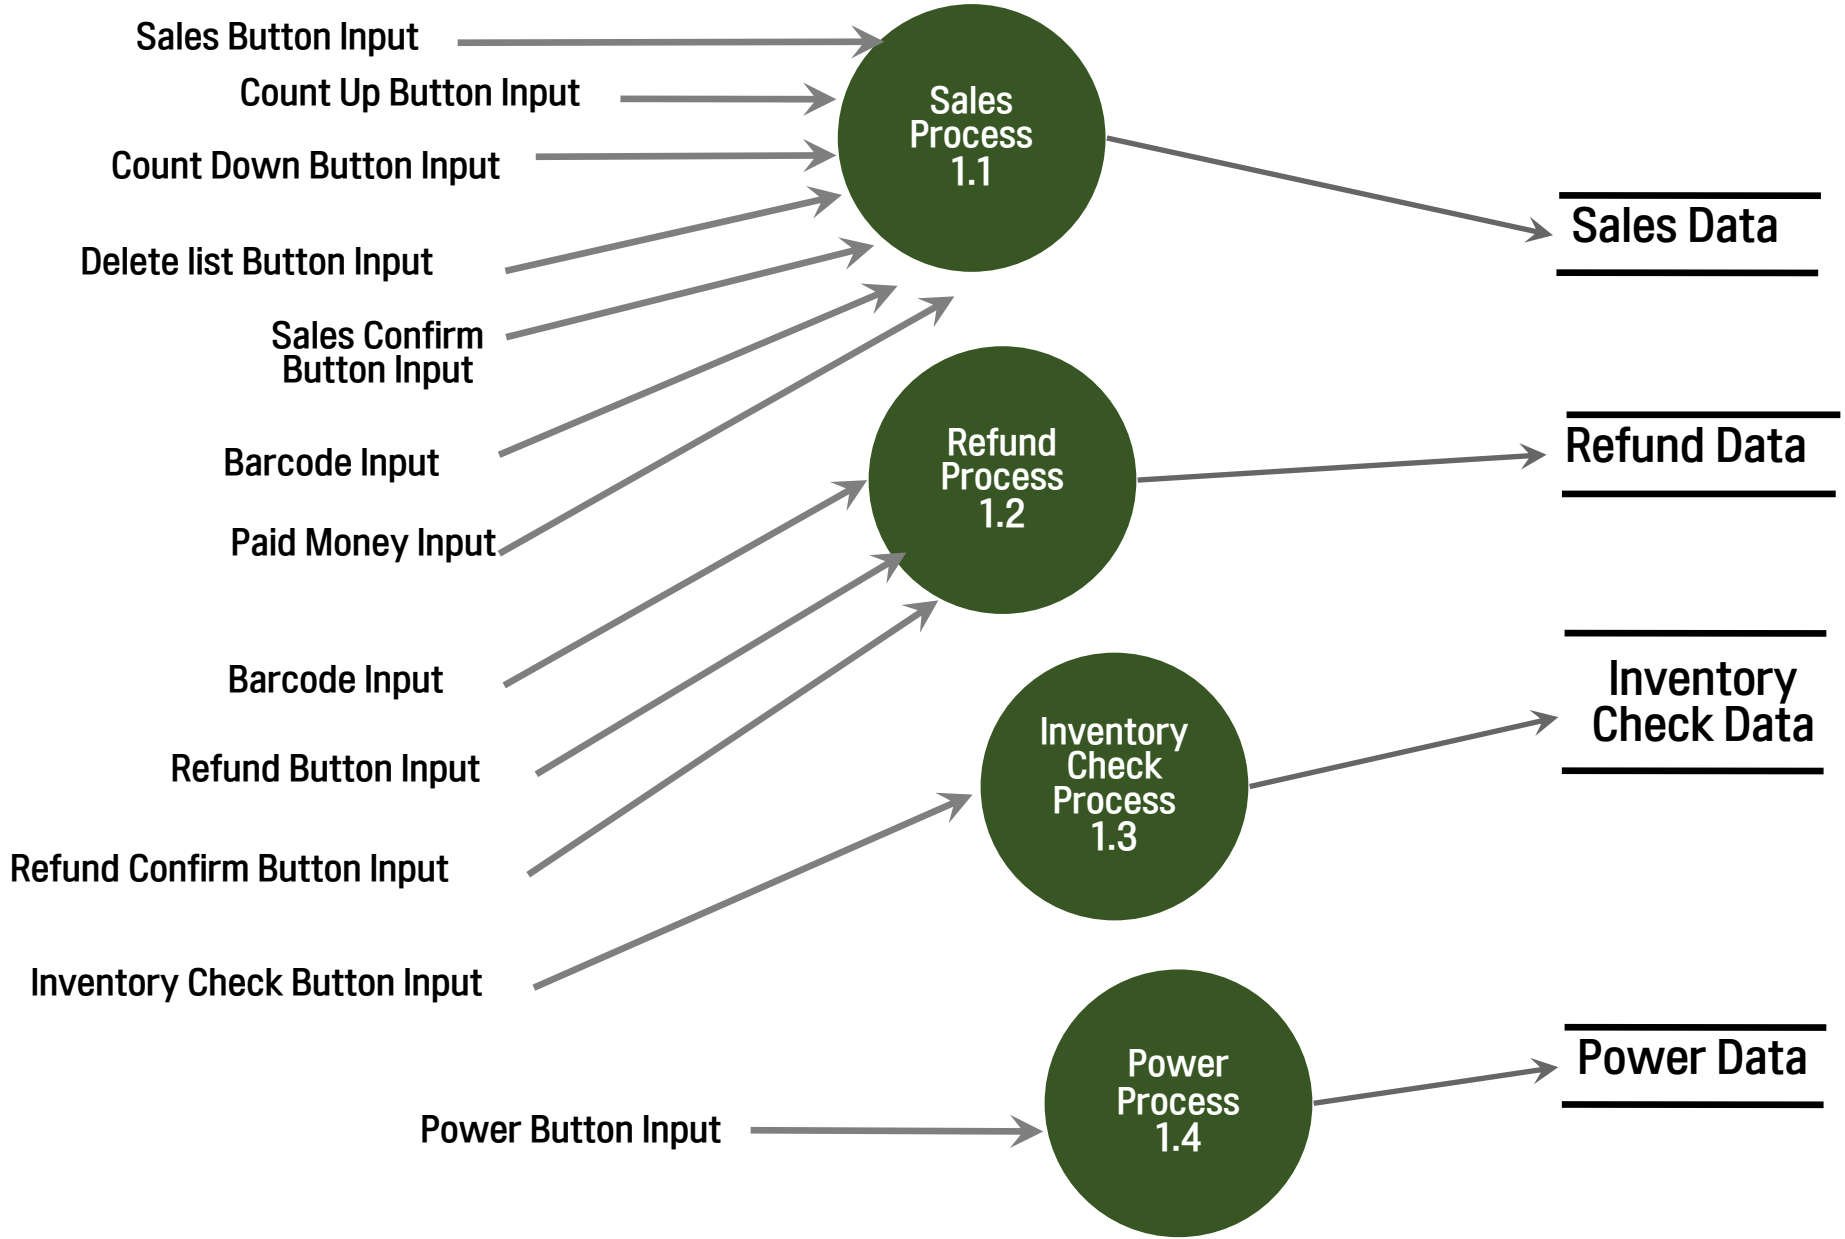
Sales Button Input

Count Up Button Input

Count Down Button Input

Delete list Button Input

Sales Confirm Button Input

Barcode Input

Paid Money Input

Sales Process 1.1

Sales Data

Refund Process 1.2

Refund Data

Barcode Input

Refund Button Input

Refund Confirm Button Input

Inventory Check Process 1.3

Inventory Check Data

Inventory Check Button Input

Power Process 1.4

Power Data

Power Button Input